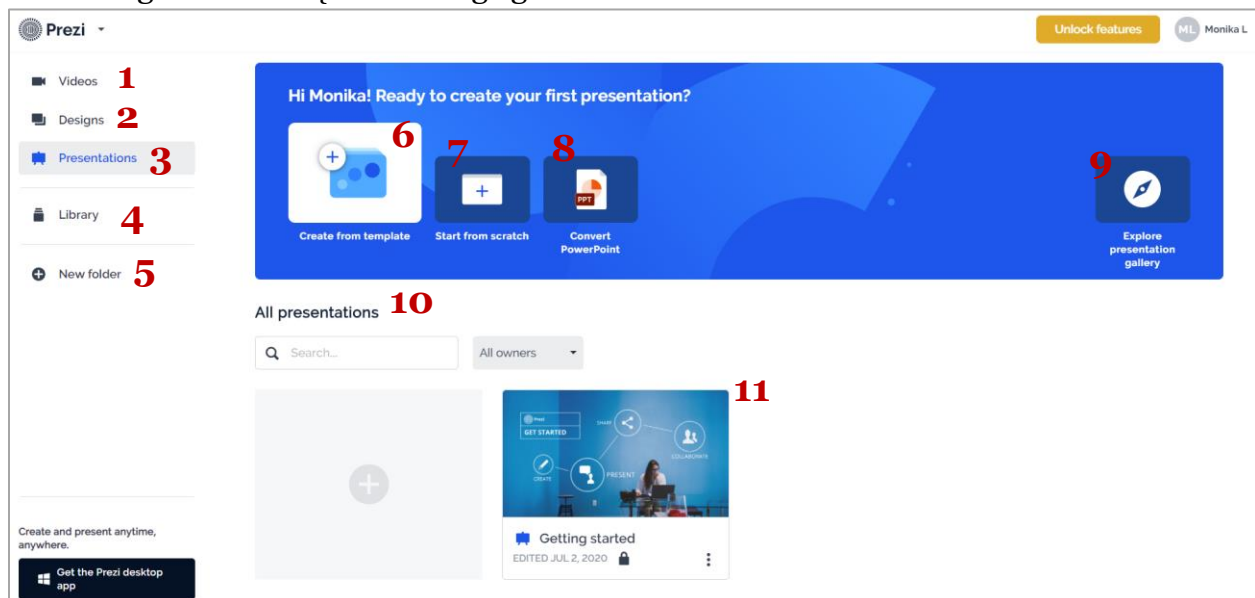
Prezi

Unlock features

ML Monika L

Videos 1

Designs 2

Presentations 3

Library 4

New folder 5

Hi Monika! Ready to create your first presentation?

6
Create from template

7
Start from scratch

8
PPT
Convert PowerPoint

9
Explore presentation gallery

All presentations 10

Search...

All owners

11

Prezi
GET STARTED
SHARE
COLLABORATE
CREATE
PRESENT

Getting started
EDITED JUL 2, 2020

Create and present anytime, anywhere.

Get the Prezi desktop app